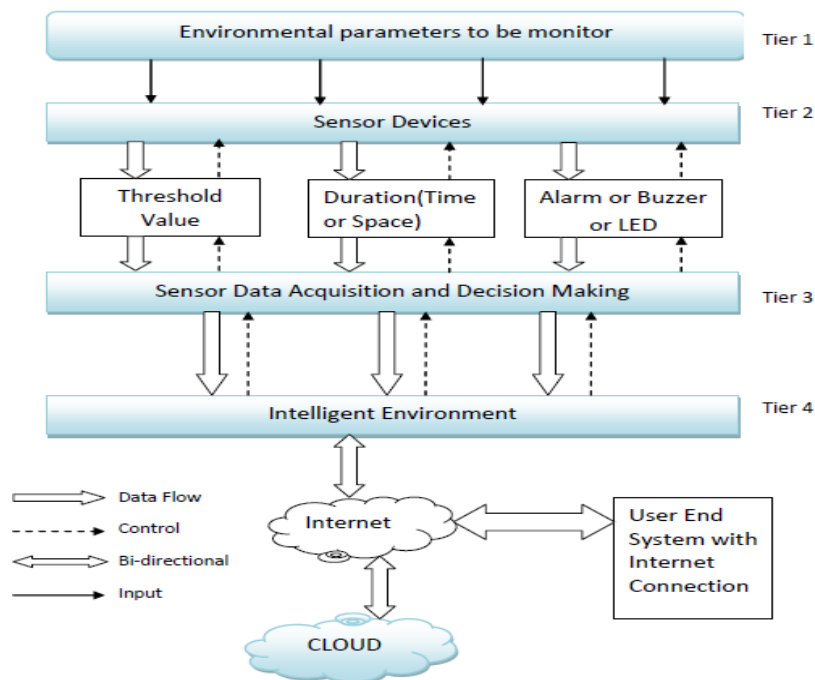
Environmental parameters to be monitor

Tier 1

Sensor Devices

Tier 2

Threshold Value

Duration(Time or Space)

Alarm or Buzzer or LED

Sensor Data Acquisition and Decision Making

Tier 3

Intelligent Environment

Tier 4

Data Flow

Control

Bi-directional

Input

Internet

User End System with Internet Connection

CLOUD